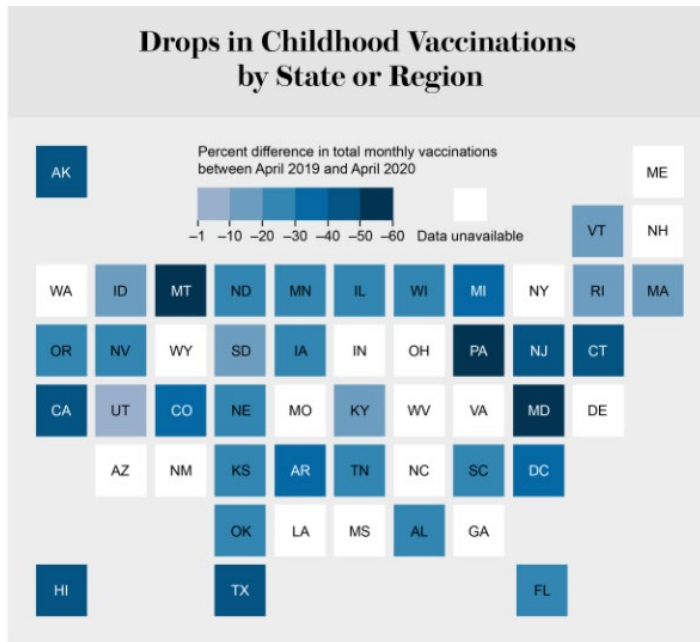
Drops in Childhood Vaccinations by State or Region

Percent difference in total monthly vaccinations between April 2019 and April 2020

–1 –10 –20 –30 –40 –50 –60

Data unavailable

AK ME
VT NH
WA ID MT ND MN IL WI MI NY RI MA
OR NV WY SD IA IN OH PA NJ CT
CA UT CO NE MO KY WV VA MD DE
AZ NM KS AR TN NC SC DC
OK LA MS AL GA
HI TX FL